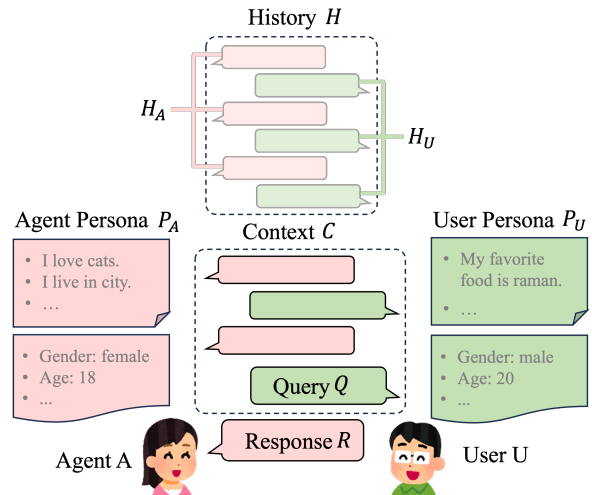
History $H$

$H_A$

$H_U$

Agent Persona $P_A$

- I love cats.
- I live in city.
- …

- Gender: female
- Age: 18
- ...

Context $C$

Query $Q$

Response $R$

User Persona $P_U$

- My favorite food is raman.
- …

- Gender: male
- Age: 20
- ...

Agent A

User U